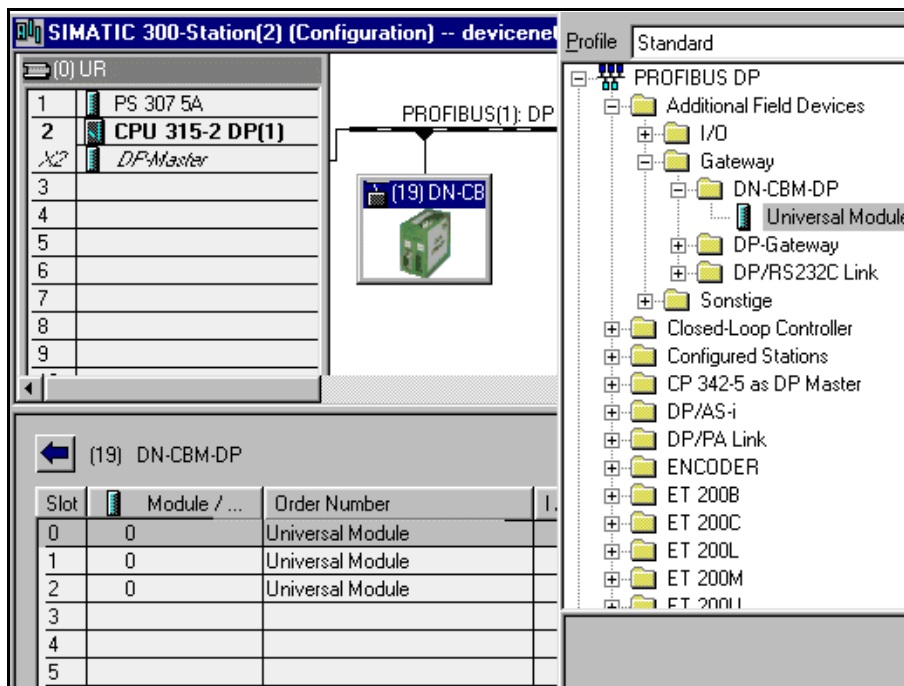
SIMATIC 300-Station(2) (Configuration) -- devicenet

(0) UR

| | |
|---|---|
| 1 | PS 307 5A |
| 2 | CPU 315-2 DP(1) |
| X2 | DP-Master |
| 3 | |
| 4 | |
| 5 | |
| 6 | |
| 7 | |
| 8 | |
| 9 | |

PROFIBUS(1): DP

(19) DN-CB

(19) DN-CBM-DP

| Slot | Module / ... | Order Number | I. |
|---|---|---|---|
| 0 | 0 | Universal Module | |
| 1 | 0 | Universal Module | |
| 2 | 0 | Universal Module | |
| 3 | | | |
| 4 | | | |
| 5 | | | |

Profile Standard

PROFIBUS DP
Additional Field Devices
I/O
Gateway
DN-CBM-DP
Universal Module
DP-Gateway
DP/RS232C Link
Sonstige
Closed-Loop Controller
Configured Stations
CP 342-5 as DP Master
DP/AS-i
DP/PA Link
ENCODER
ET 200B
ET 200C
ET 200L
ET 200M
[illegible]